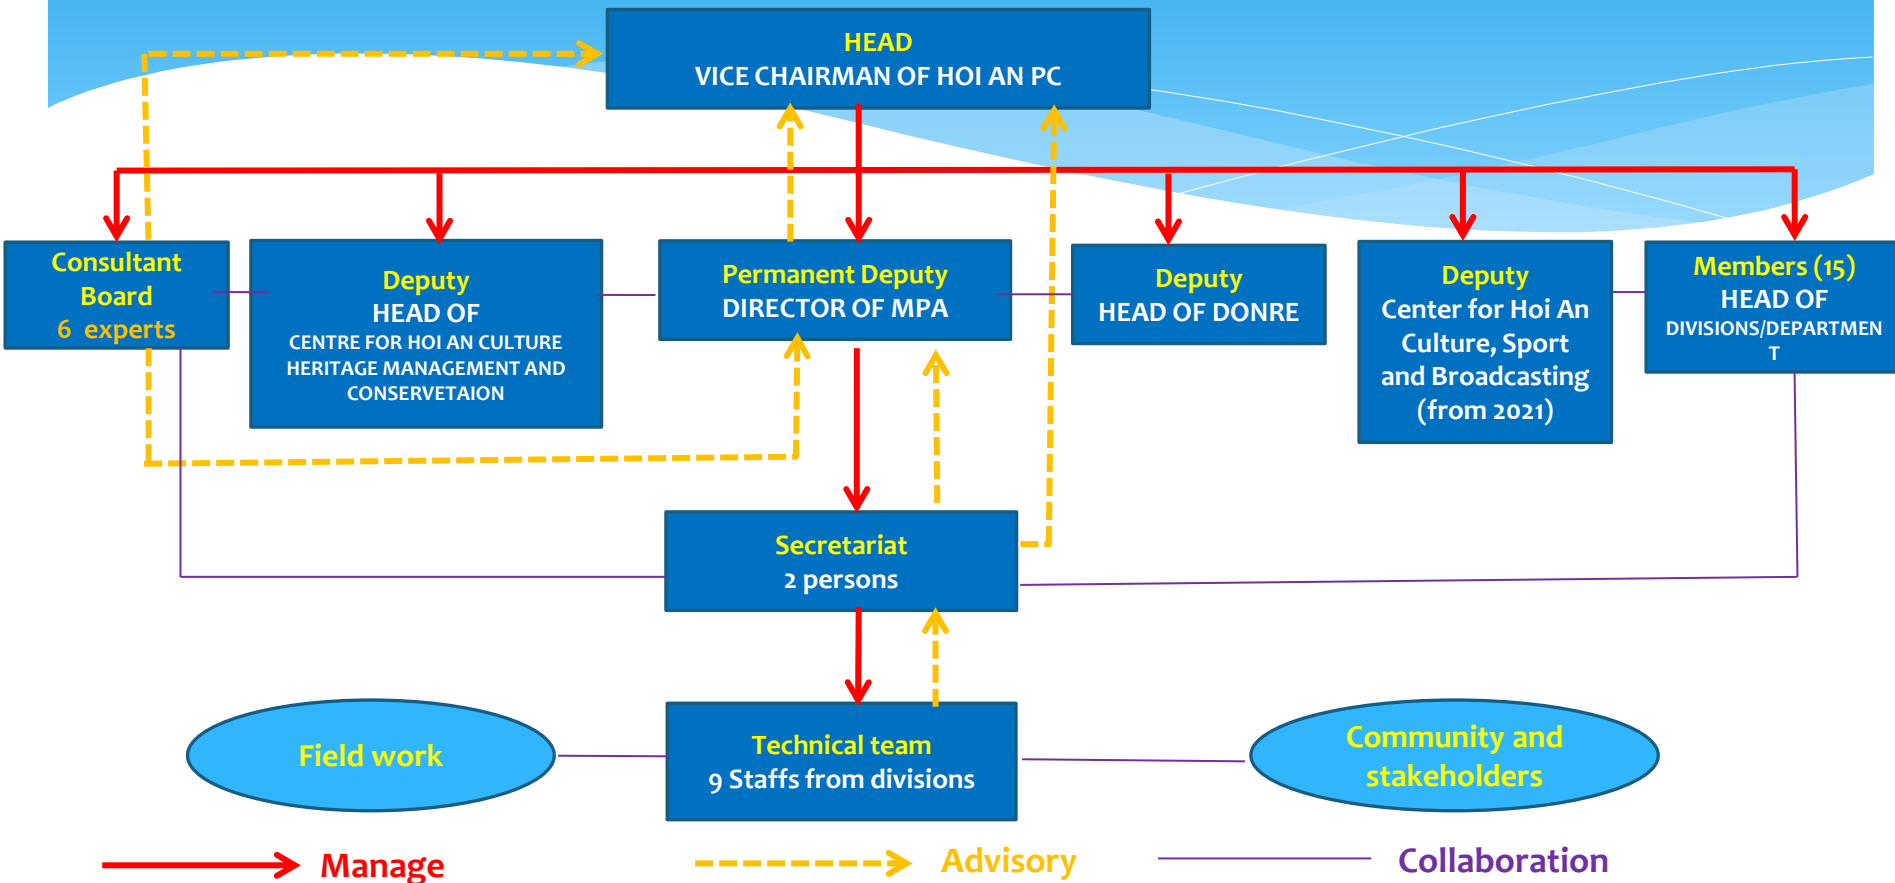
HEAD
VICE CHAIRMAN OF HOI AN PC

Consultant Board
6 experts

Deputy
HEAD OF
CENTRE FOR HOI AN CULTURE HERITAGE MANAGEMENT AND CONSERVETAION

Permanent Deputy
DIRECTOR OF MPA

Deputy
HEAD OF DONRE

Deputy
Center for Hoi An Culture, Sport and Broadcasting (from 2021)

Members (15)
HEAD OF
DIVISIONS/DEPARTMENT

Secretariat
2 persons

Field work

Technical team
9 Staffs from divisions

Community and stakeholders

Manage

Advisory

Collaboration